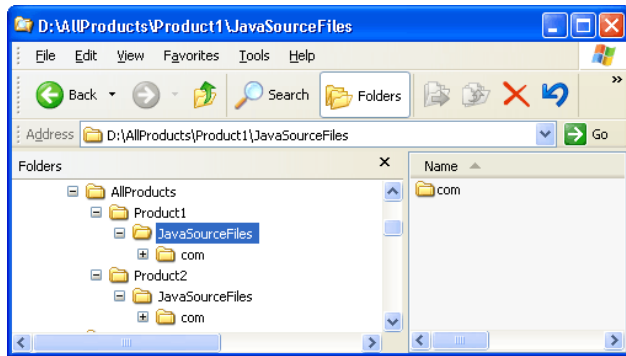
D:\AllProducts\Product1\JavaSourceFiles

File Edit View Favorites Tools Help

Back Search Folders

Address D:\AllProducts\Product1\JavaSourceFiles Go

Folders ×

AllProducts
Product1
JavaSourceFiles
com
Product2
JavaSourceFiles
com

Name
com